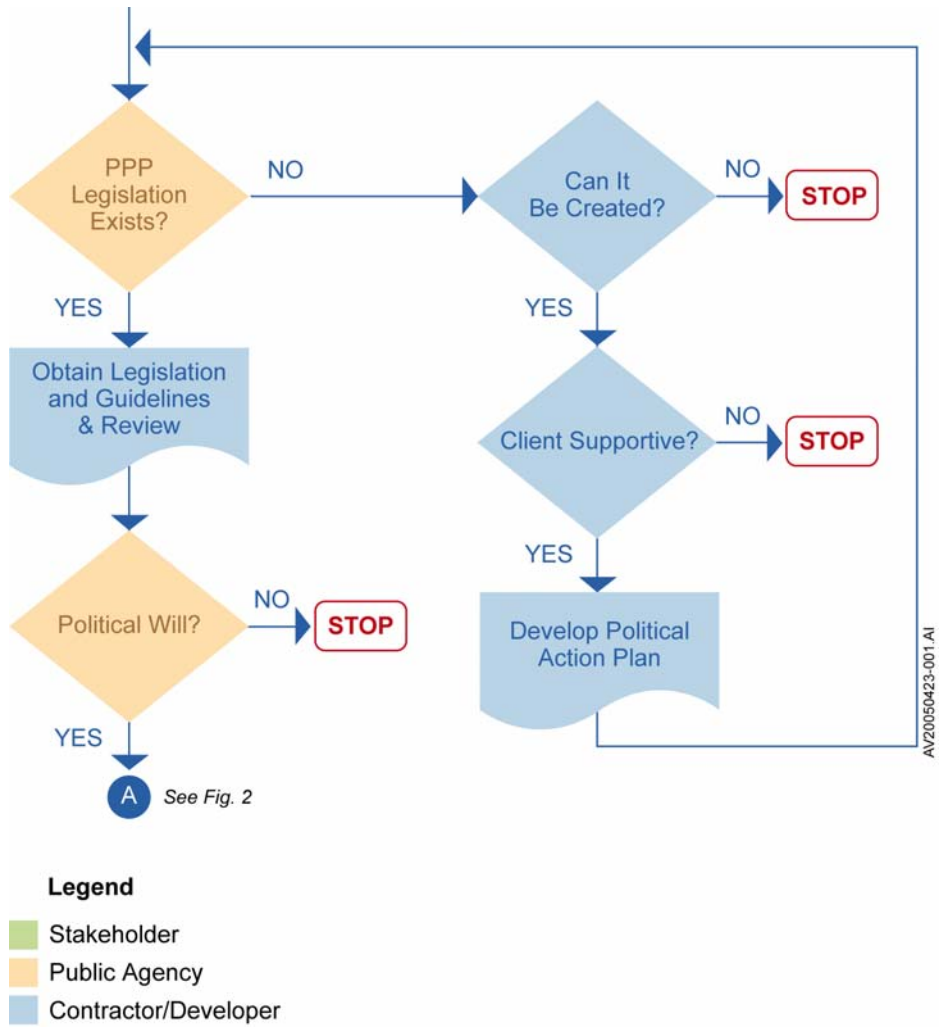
PPP Legislation Exists?

NO

Can It Be Created?

NO

STOP

YES

YES

Obtain Legislation and Guidelines & Review

Client Supportive?

NO

STOP

YES

Political Will?

NO

STOP

Develop Political Action Plan

YES

A

See Fig. 2

AV20050423-001.AI

Legend

Stakeholder

Public Agency

Contractor/Developer